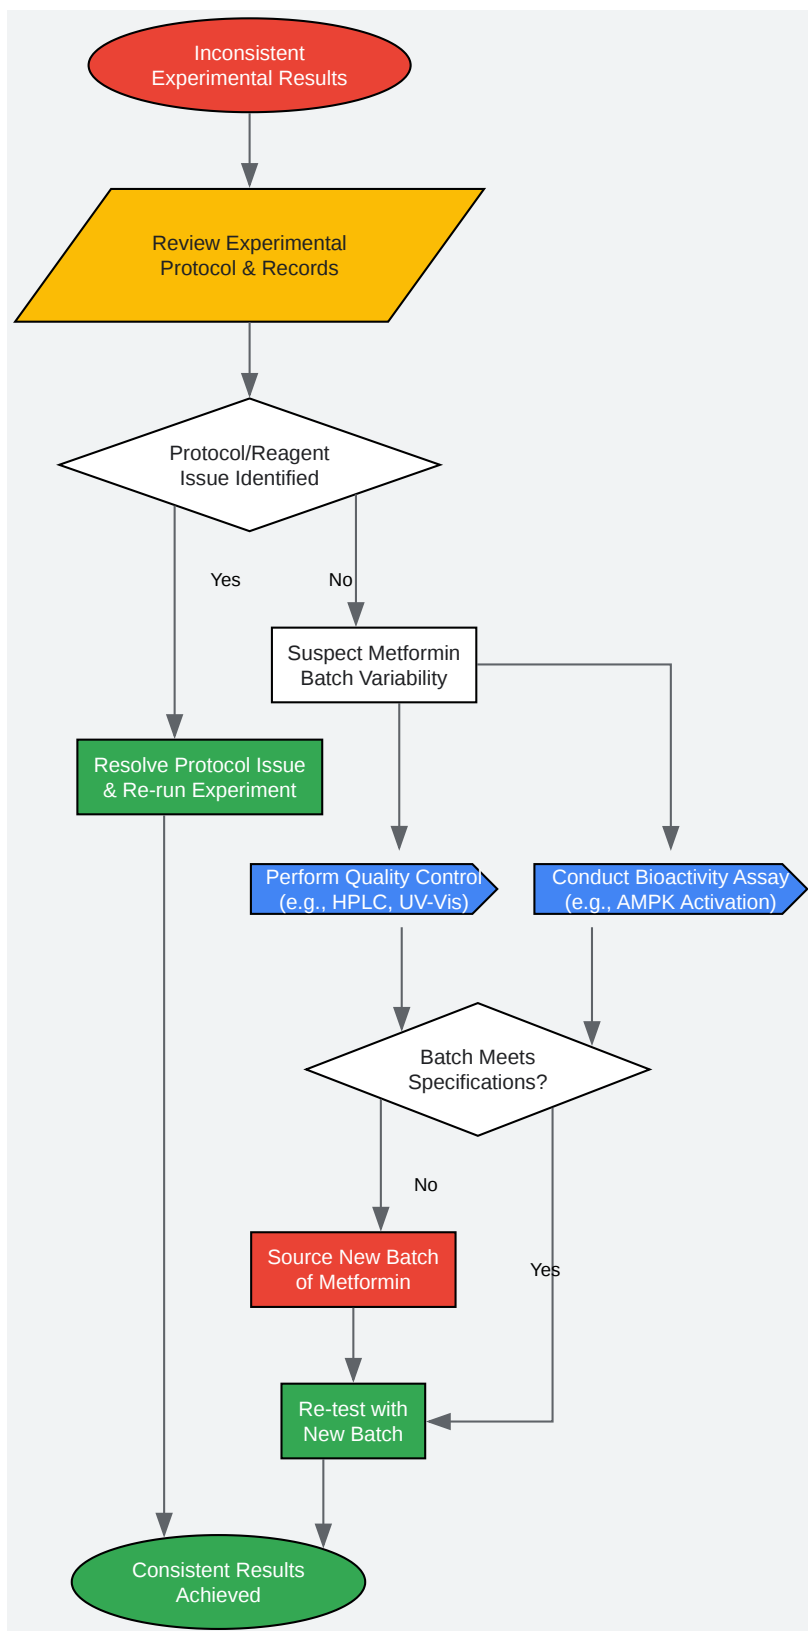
Inconsistent Experimental Results

Review Experimental Protocol & Records

Protocol/Reagent Issue Identified

Yes

No

Suspect Metformin Batch Variability

Resolve Protocol Issue & Re-run Experiment

Perform Quality Control (e.g., HPLC, UV-Vis)

Conduct Bioactivity Assay (e.g., AMPK Activation)

Batch Meets Specifications?

No

Yes

Source New Batch of Metformin

Re-test with New Batch

Consistent Results Achieved